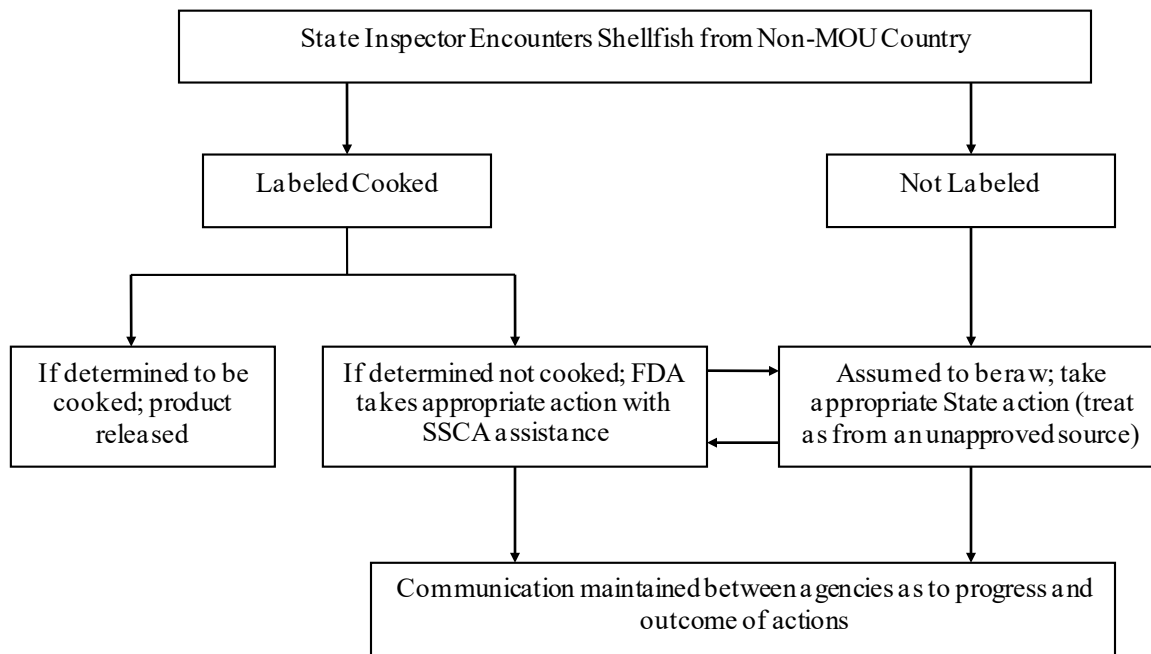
State Inspector Encounters Shellfish from Non-MOU Country

Labeled Cooked

Not Labeled

If determined to be cooked; product released

If determined not cooked; FDA takes appropriate action with SSCA assistance

Assumed to be raw; take appropriate State action (treat as from an unapproved source)

Communication maintained between agencies as to progress and outcome of actions